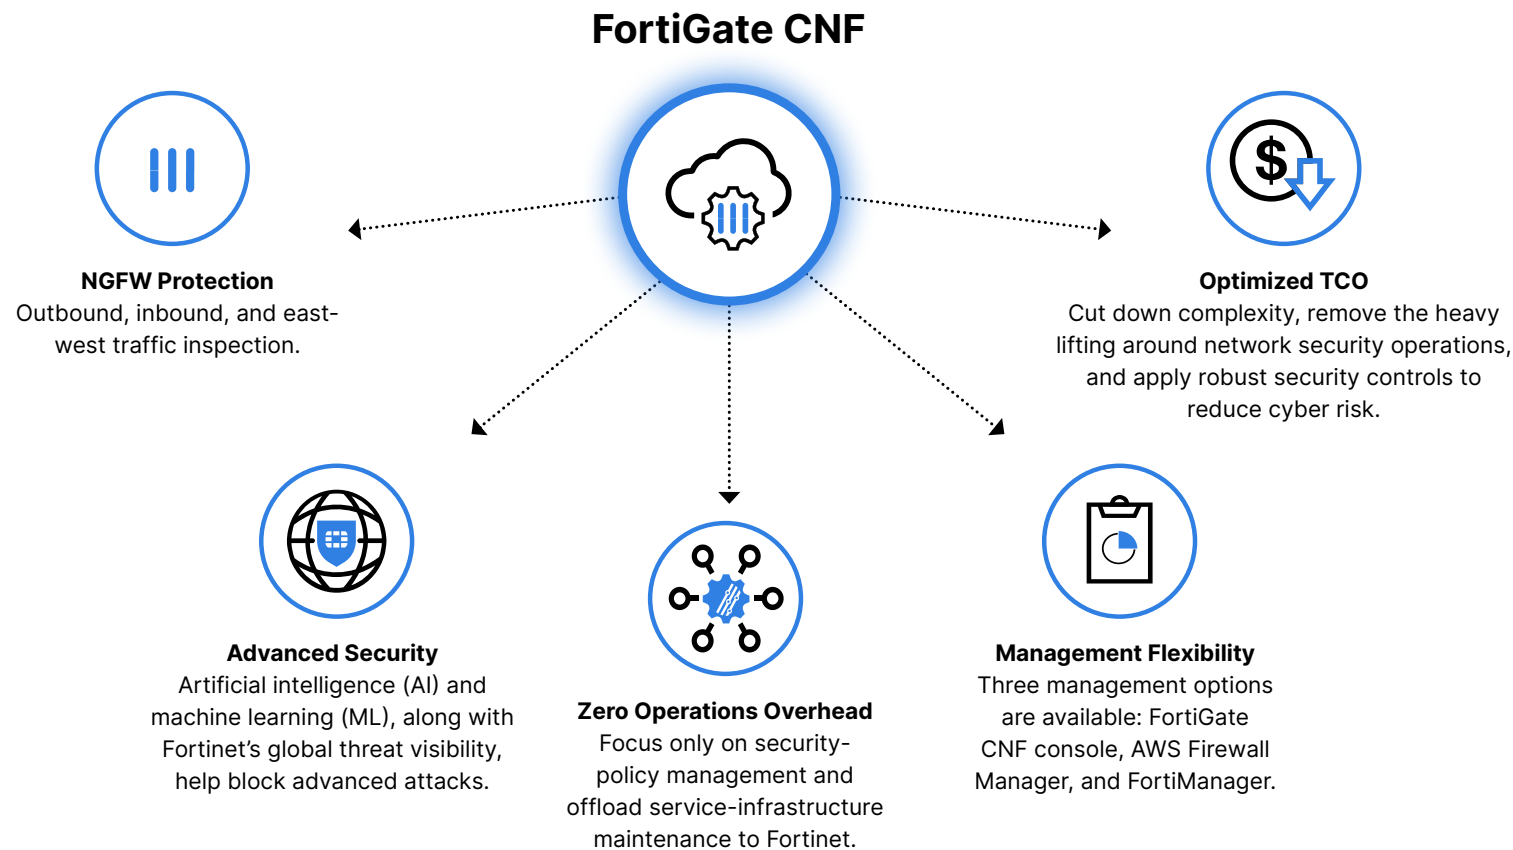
FortiGate CNF

NGFW Protection
Outbound, inbound, and east-west traffic inspection.

Optimized TCO
Cut down complexity, remove the heavy lifting around network security operations, and apply robust security controls to reduce cyber risk.

$

Advanced Security
Artificial intelligence (AI) and machine learning (ML), along with Fortinet’s global threat visibility, help block advanced attacks.

Zero Operations Overhead
Focus only on security-policy management and offload service-infrastructure maintenance to Fortinet.

Management Flexibility
Three management options are available: FortiGate CNF console, AWS Firewall Manager, and FortiManager.